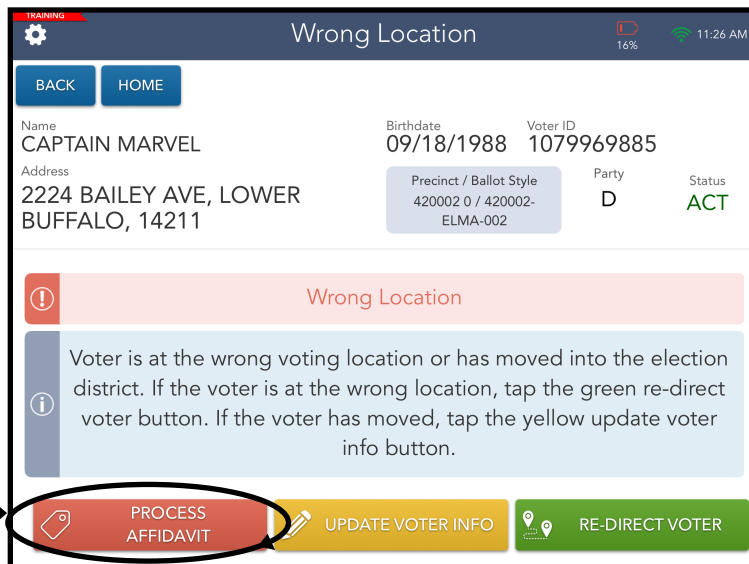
TRAINING

Wrong Location

16%

11:26 AM

BACK HOME

Name
CAPTAIN MARVEL

Birthdate
09/18/1988

Voter ID
1079969885

Address
2224 BAILEY AVE, LOWER BUFFALO, 14211

Precinct / Ballot Style
420002 0 / 420002-ELMA-002

Party
D

Status
ACT

Wrong Location

Voter is at the wrong voting location or has moved into the election district. If the voter is at the wrong location, tap the green re-direct voter button. If the voter has moved, tap the yellow update voter info button.

PROCESS AFFIDAVIT

UPDATE VOTER INFO

RE-DIRECT VOTER